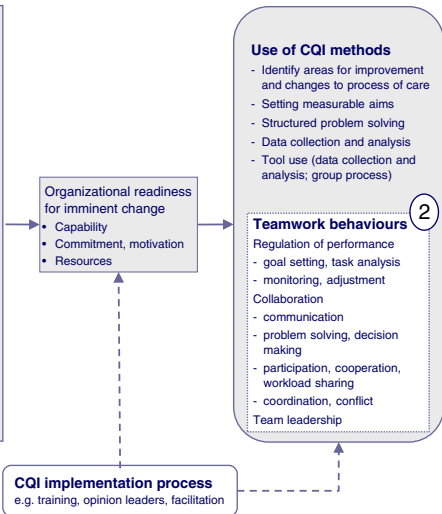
Use of CQI methods
- Identify areas for improvement and changes to process of care
- Setting measurable aims
- Structured problem solving
- Data collection and analysis
- Tool use (data collection and analysis; group process)

Organizational readiness for imminent change
• Capability
• Commitment, motivation
• Resources

Teamwork behaviours
2
Regulation of performance
- goal setting, task analysis
- monitoring, adjustment
Collaboration
- communication
- problem solving, decision making
- participation, cooperation, workload sharing
- coordination, conflict
Team leadership

CQI implementation process
e.g. training, opinion leaders, facilitation